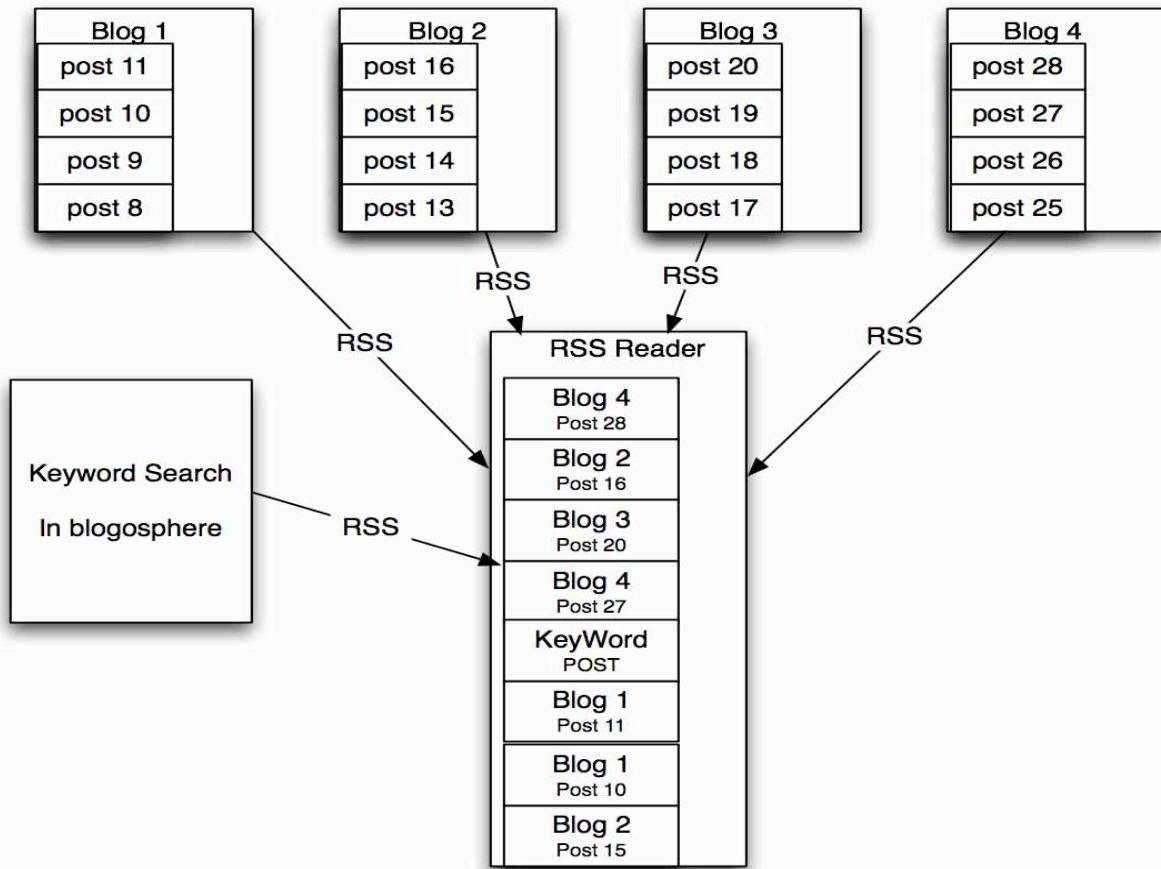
Blog 1
post 11
post 10
post 9
post 8

Blog 2
post 16
post 15
post 14
post 13

Blog 3
post 20
post 19
post 18
post 17

Blog 4
post 28
post 27
post 26
post 25

RSS
RSS
RSS
RSS

RSS Reader
Blog 4
Post 28
Blog 2
Post 16
Blog 3
Post 20
Blog 4
Post 27
KeyWord
POST
Blog 1
Post 11
Blog 1
Post 10
Blog 2
Post 15

Keyword Search
In blogosphere

RSS